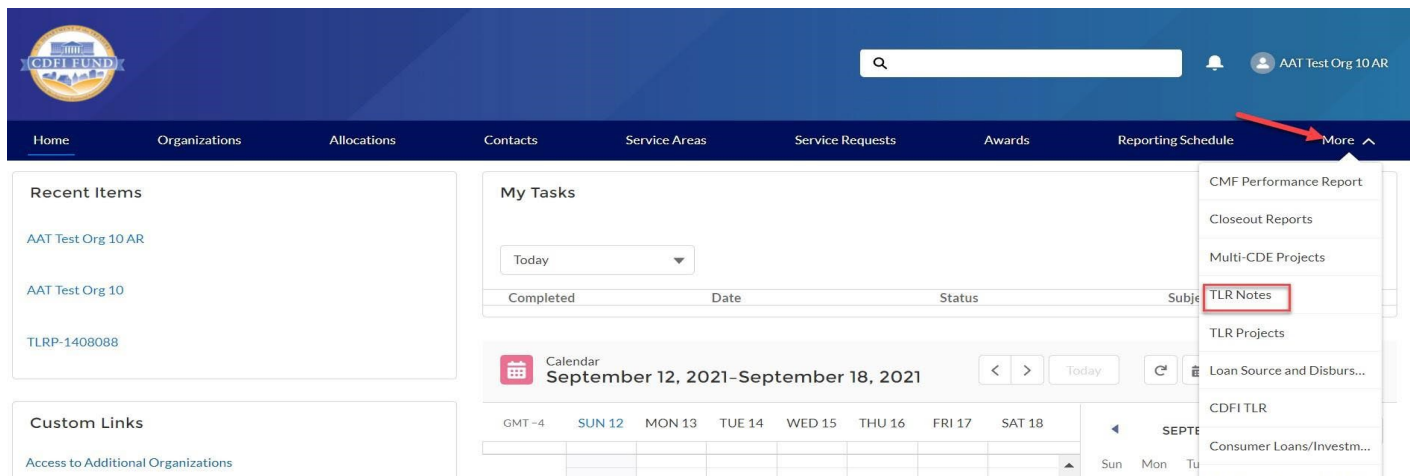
CDFI FUND

AAT Test Org 10 AR

Home Organizations Allocations Contacts Service Areas Service Requests Awards Reporting Schedule More

Recent Items

AAT Test Org 10 AR

AAT Test Org 10

TLRP-1408088

My Tasks

Today

Completed Date Status Subje

CMF Performance Report

Closeout Reports

Multi-CDE Projects

TLR Notes

TLR Projects

Loan Source and Disburs...

CDFI TLR

Consumer Loans/Investm...

Calendar
September 12, 2021–September 18, 2021

Today

Custom Links

Access to Additional Organizations

GMT−4 SUN 12 MON 13 TUE 14 WED 15 THU 16 FRI 17 SAT 18

SEPTE

Sun Mon Tu